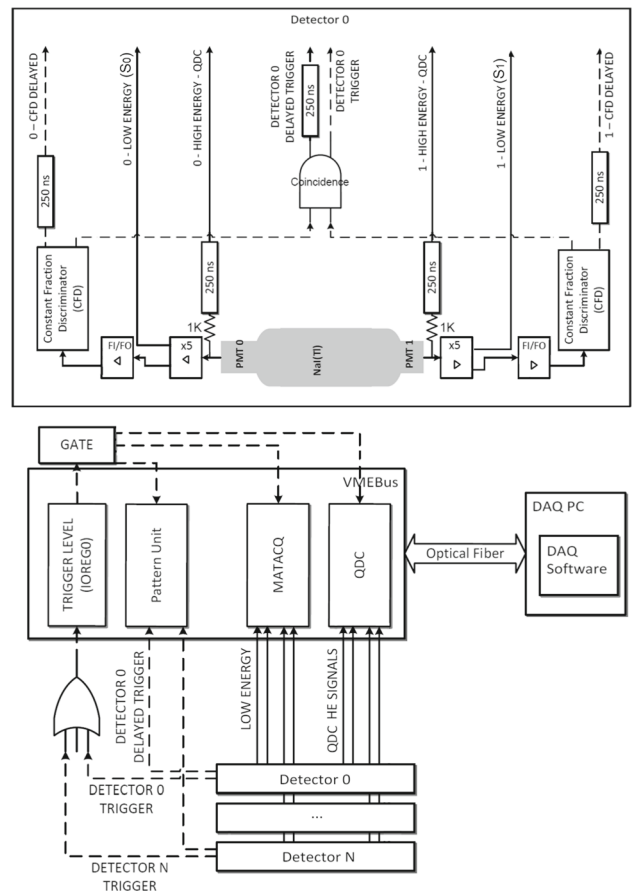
Detector 0

0 – CFD DELAYED

250 ns

0 - LOW ENERGY (S0)

0 - HIGH ENERGY - QDC

DETECTOR 0 DELAYED TRIGGER

250 ns

DETECTOR 0 TRIGGER

Coincidence

1 - HIGH ENERGY - QDC

1 - LOW ENERGY (S1)

1 – CFD DELAYED

250 ns

Constant Fraction Discriminator (CFD)

250 ns

250 ns

Constant Fraction Discriminator (CFD)

1K

1K

FI/FO

x5

PMT 0

NaI(Tl)

PMT 1

x5

FI/FO

GATE

VMEBus

DAQ PC

TRIGGER LEVEL (IOREG0)

Pattern Unit

MATACQ

QDC

Optical Fiber

DAQ Software

DETECTOR 0 DELAYED TRIGGER

LOW ENERGY

QDC HE SIGNALS

Detector 0

DETECTOR 0 TRIGGER

...

Detector N

DETECTOR N TRIGGER